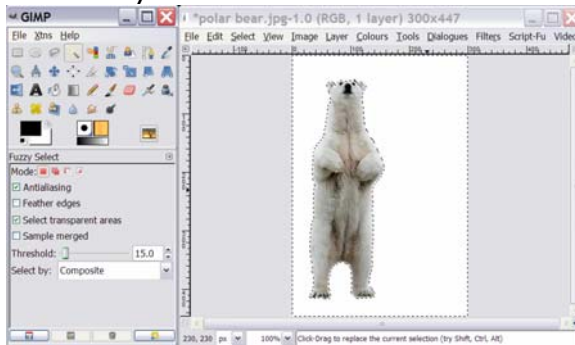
GIMP
File Xtns Help
Fuzzy Select
Mode:
Antialiasing
Feather edges
Select transparent areas
Sample merged
Threshold: 15.0
Select by: Composite
*polar bear.jpg-1.0 (RGB, 1 layer) 300x447
File Edit Select View Image Layer Colours Tools Dialogues Filters Script-Fu Video
230, 230 px 100% Click-Drag to replace the current selection (try Shift, Ctrl, Alt)